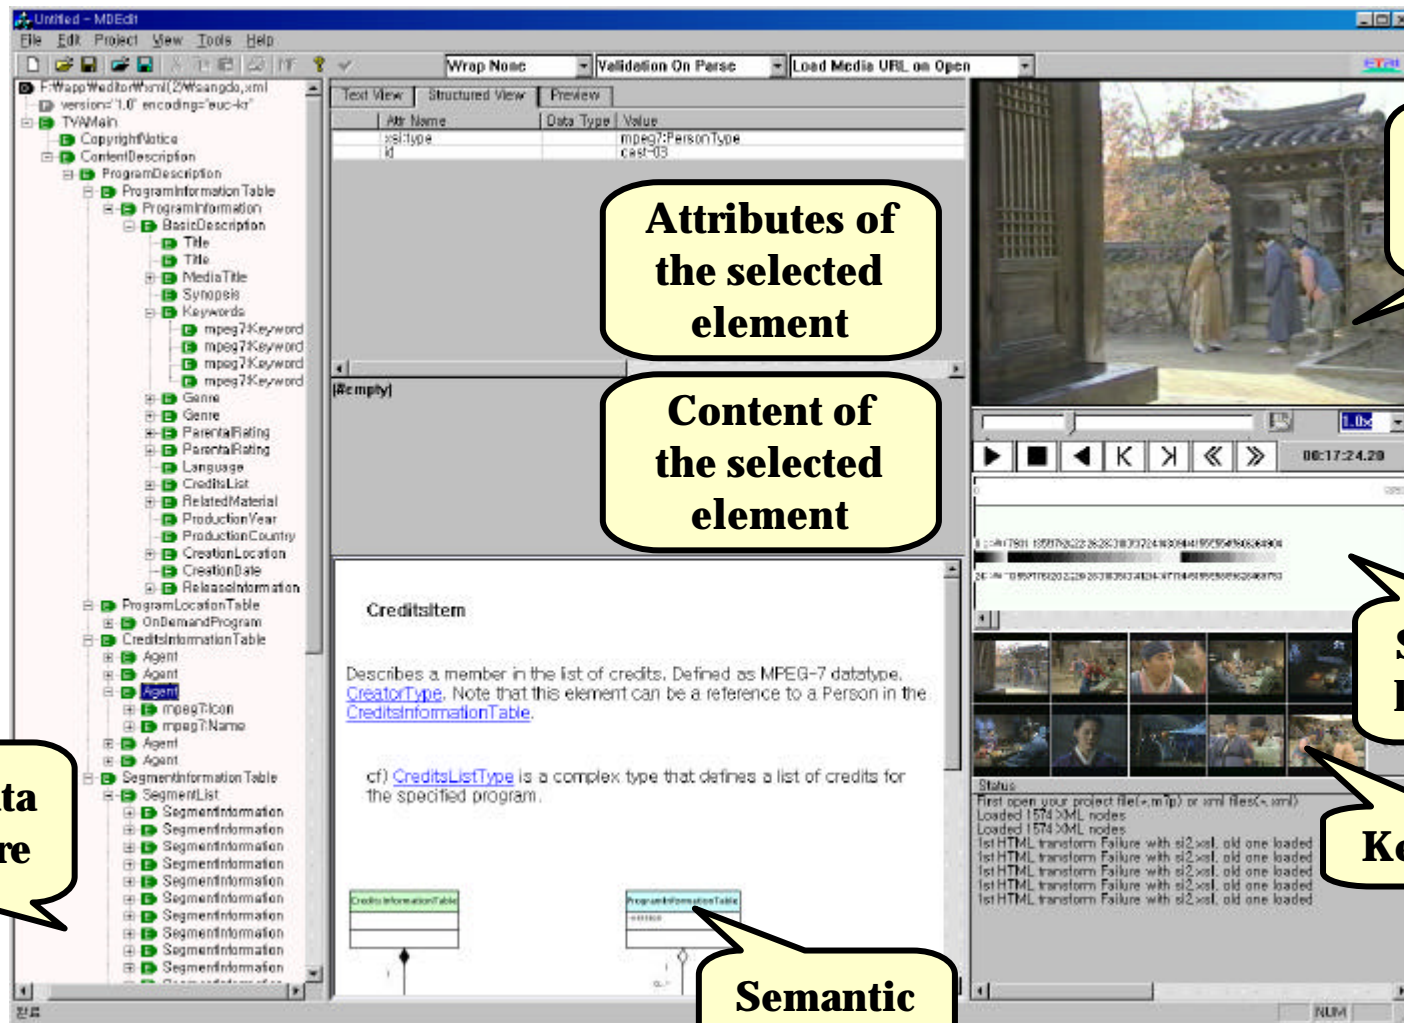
Untitled - MDEdit

File Edit Project View Tools Help

Wrap None
Validation On Parse
Load Media URL on Open

F:\App\Wedit\xml\(2)\sangdo.xml
version='1.0' encoding='euc-kr'
TVAMain
CopyrightNotice
ContentDescription
ProgramDescription
ProgramInformationTable
ProgramInformation
BasicDescription
Title
Title
MediaTitle
Synopsis
Keywords
mpeg7:Keyword
mpeg7:Keyword
mpeg7:Keyword
mpeg7:Keyword
Genre
Genre
ParentalRating
ParentalRating
Language
CreditsList
RelatedMaterial
ProductionYear
ProductionCountry
CreationLocation
CreationDate
ReleaseInformation
ProgramLocationTable
OnDemandProgram
CreditsInformationTable
Agent
Agent
Agent
mpeg7:Icon
mpeg7:Name
Agent
Agent
SegmentInformationTable
SegmentList
SegmentInformation
SegmentInformation
SegmentInformation
SegmentInformation
SegmentInformation
SegmentInformation
SegmentInformation
SegmentInformation
SegmentInformation
SegmentInformation

Text View | Structured View | Preview

| Attr Name | Data Type | Value |
|---|---|---|
| xsi:type | | mpeg7:PersonType |
| id | | cast-03 |

Attributes of the selected element

(#empty)

Content of the selected element

CreditsItem

Describes a member in the list of credits. Defined as MPEG-7 datatype, CreatorType. Note that this element can be a reference to a Person in the CreditsInformationTable.

cf) CreditsListType is a complex type that defines a list of credits for the specified program.

CreditsInformationTable
ProgramInformationTable

Semantic

ta
re

1.0x
00:17:24.20

Status
First open your project file(*.mfp) or xml files(*.xml)
Loaded 1574 XML nodes
Loaded 1574 XML nodes
1st HTML transform Failure with si2.xsl, old one loaded
1st HTML transform Failure with si2.xsl, old one loaded
1st HTML transform Failure with si2.xsl, old one loaded
1st HTML transform Failure with si2.xsl, old one loaded
1st HTML transform Failure with si2.xsl, old one loaded
1st HTML transform Failure with si2.xsl, old one loaded

S
K
Ke

준비
NUM